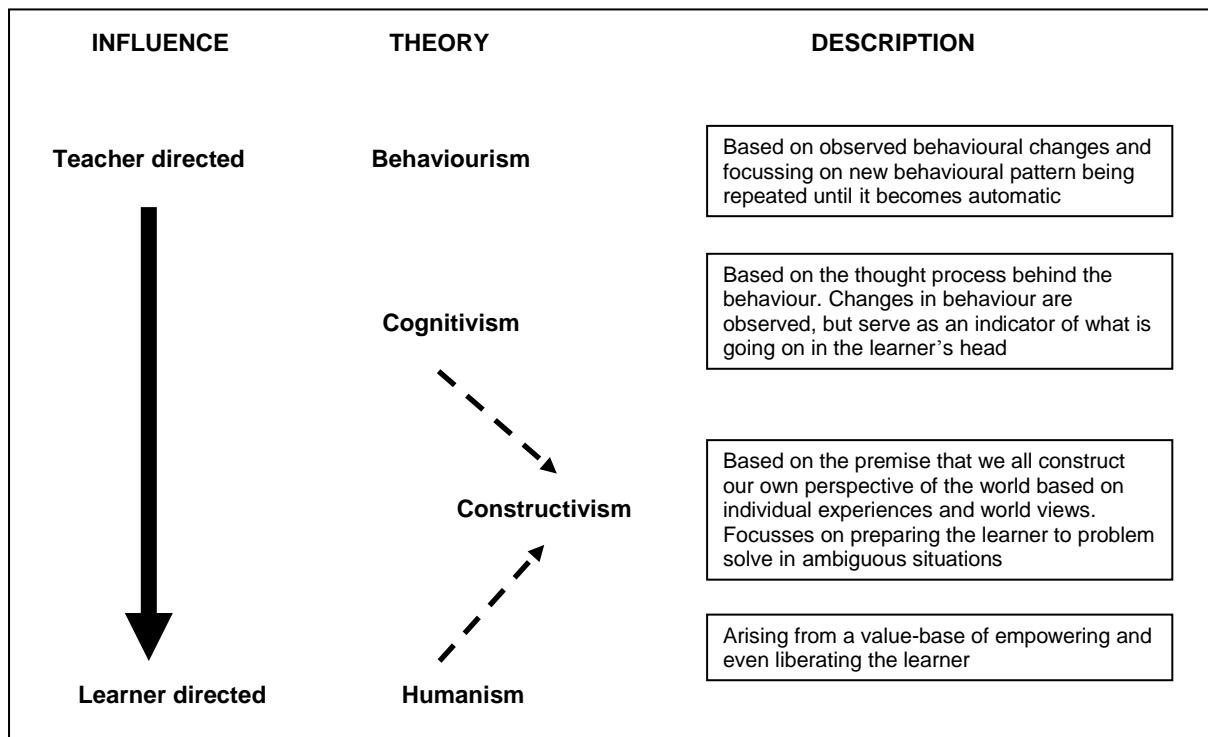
INFLUENCE

THEORY

DESCRIPTION

Teacher directed

Behaviourism

Based on observed behavioural changes and focussing on new behavioural pattern being repeated until it becomes automatic

Cognitivism

Based on the thought process behind the behaviour. Changes in behaviour are observed, but serve as an indicator of what is going on in the learner's head

Constructivism

Based on the premise that we all construct our own perspective of the world based on individual experiences and world views. Focusses on preparing the learner to problem solve in ambiguous situations

Arising from a value-base of empowering and even liberating the learner

Learner directed

Humanism